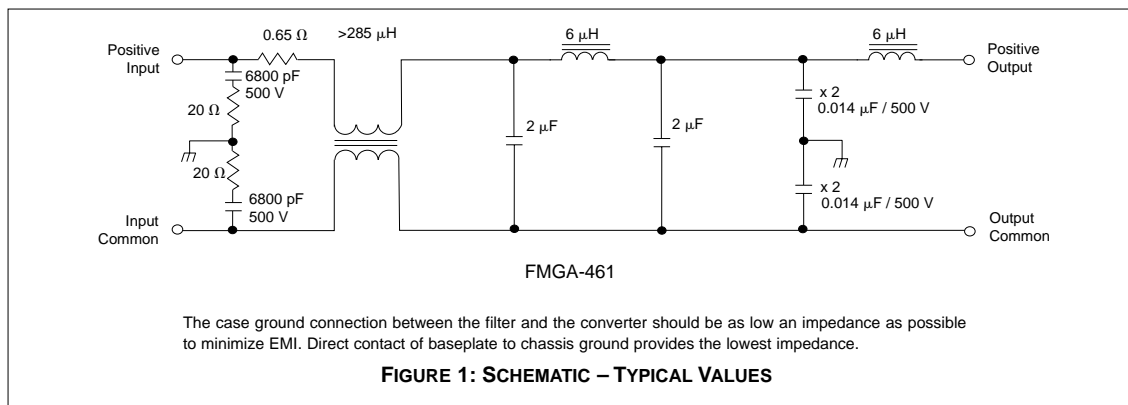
0.65 Ω

>285 μH

6 μH

6 μH

Positive Input

6800 pF 500 V

20 Ω

20 Ω

6800 pF 500 V

Input Common

2 μF

2 μF

x 2 0.014 μF / 500 V

x 2 0.014 μF / 500 V

Positive Output

Output Common

FMGA-461

The case ground connection between the filter and the converter should be as low an impedance as possible to minimize EMI. Direct contact of baseplate to chassis ground provides the lowest impedance.

FIGURE 1: SCHEMATIC – TYPICAL VALUES